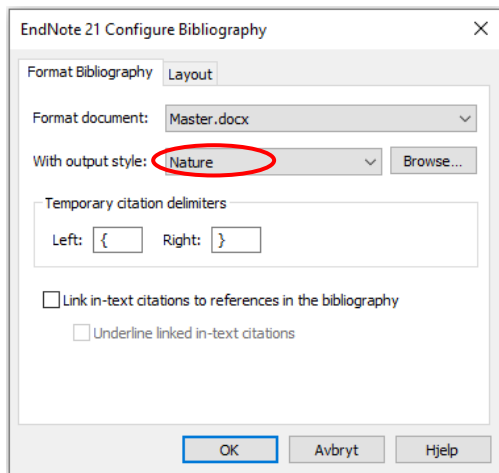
EndNote 21 Configure Bibliography

Format Bibliography | Layout

Format document: Master.docx

With output style: Nature | Browse...

Temporary citation delimiters

Left: { Right: }

Link in-text citations to references in the bibliography

Underline linked in-text citations

OK | Avbryt | Hjelp